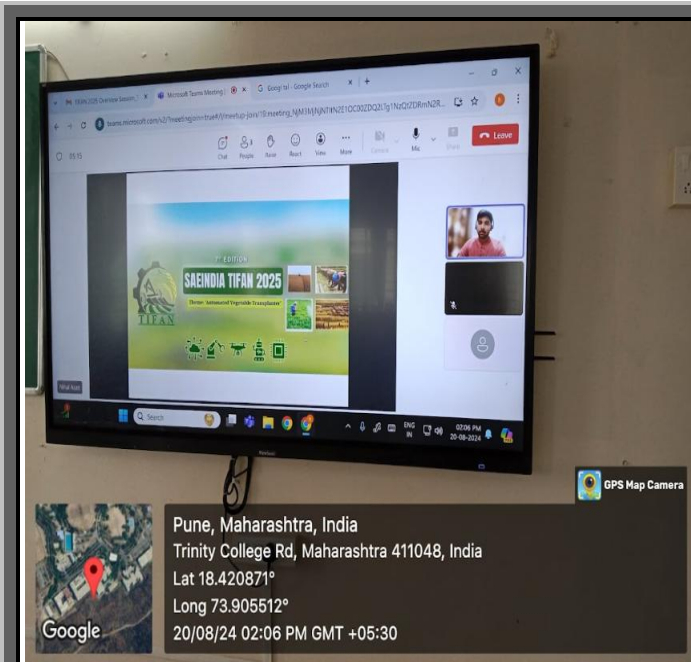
TIFAN 2025 Overview Session
Microsoft Teams Meeting
Google tel - Google Search
teams.microsoft.com/v2/?meetingjoin=true#/l/meetup-join/19:meeting_NjM3MjNjNTItN2E1OC00ZDQ2LTg1NzQtZDRmN2R...
Chat People Raise React View More Camera Mic Share Leave
09:15
7th EDITION
SAEINDIA TIFAN 2025
Theme: Automated Vegetable Transplanter
TIFAN
Search
ENG IN
02:06 PM 20-08-2024
GPS Map Camera
Pune, Maharashtra, India
Trinity College Rd, Maharashtra 411048, India
Lat 18.420871°
Long 73.905512°
20/08/24 02:06 PM GMT +05:30
Google